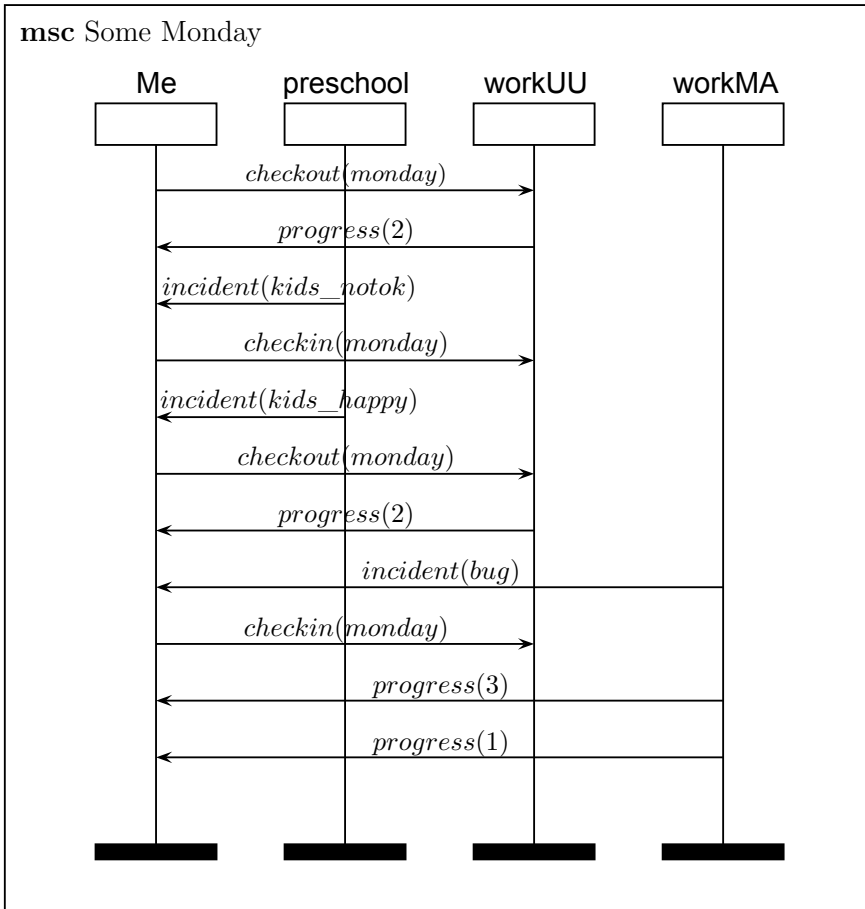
**msc** Some Monday

Me preschool workUU workMA

$checkout(monday)$

$progress(2)$

$incident(kids\_notok)$

$checkin(monday)$

$incident(kids\_happy)$

$checkout(monday)$

$progress(2)$

$incident(bug)$

$checkin(monday)$

$progress(3)$

$progress(1)$